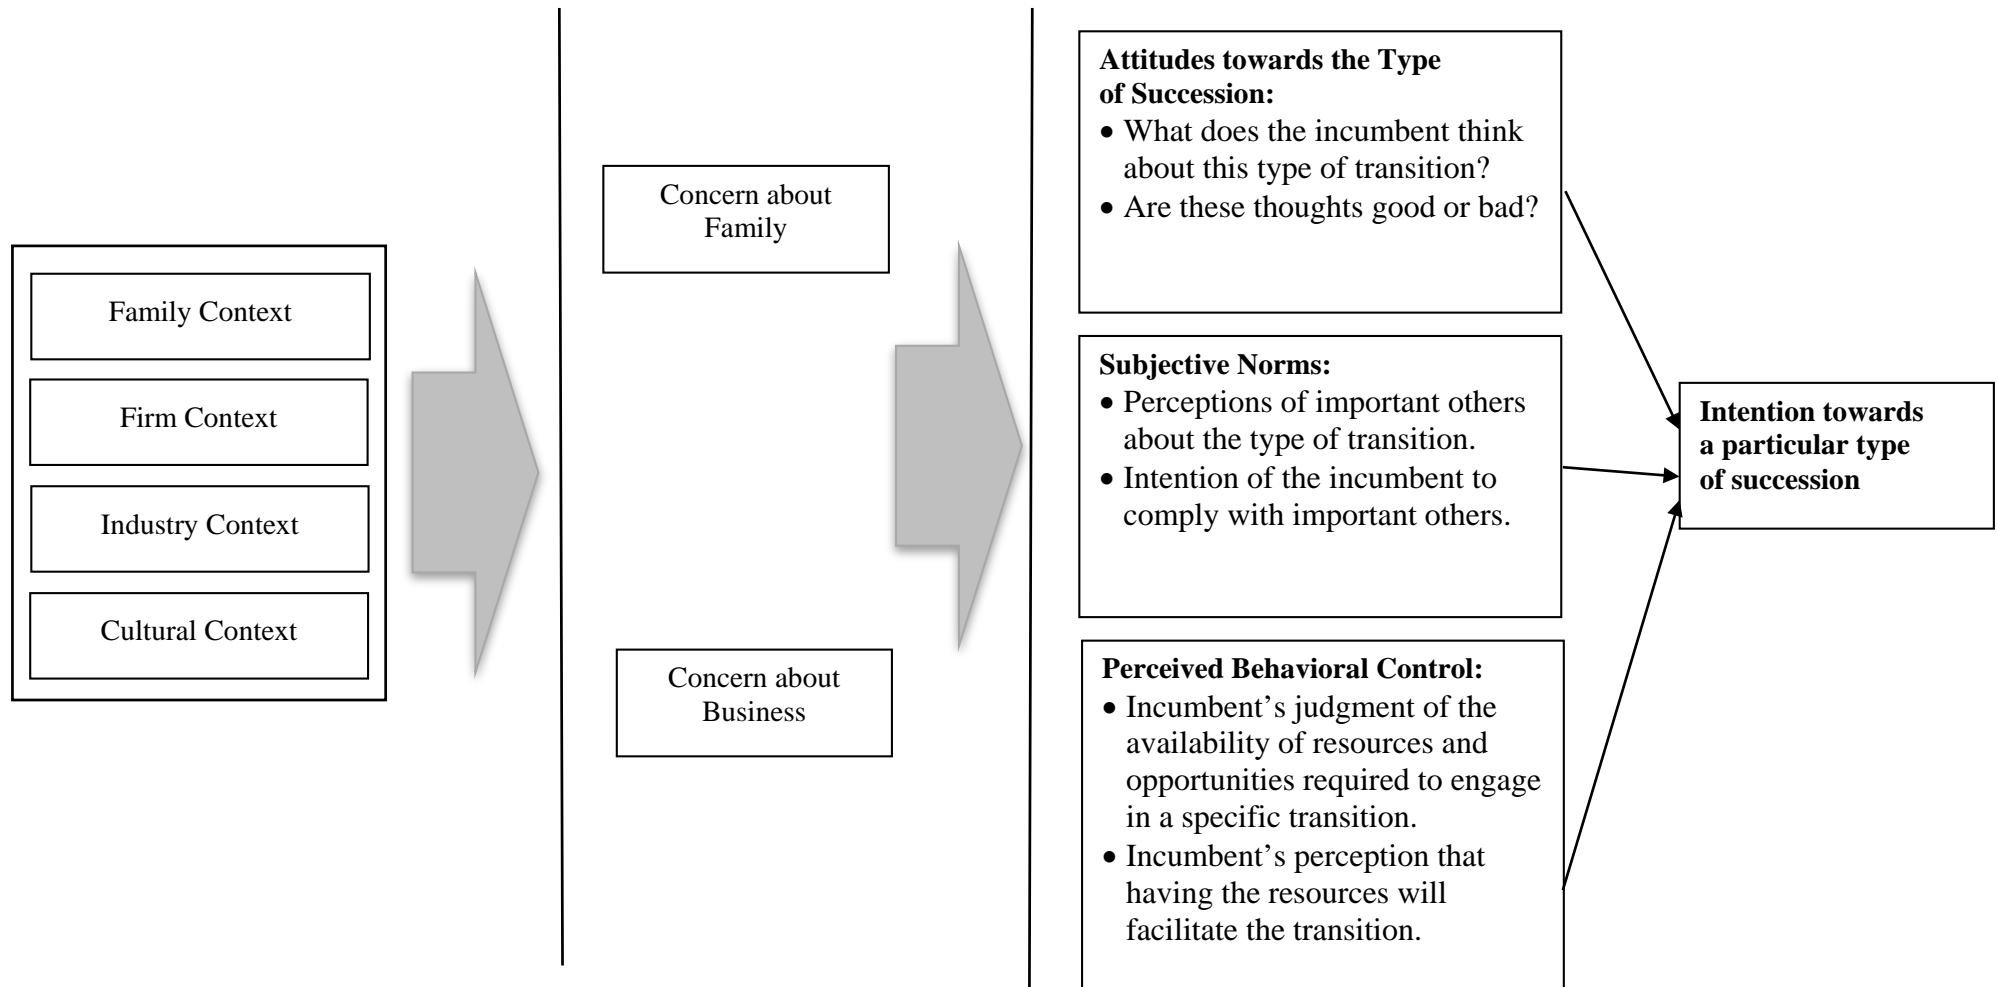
Family Context

Firm Context

Industry Context

Cultural Context

Concern about Family

Concern about Business

**Attitudes towards the Type of Succession:**
• What does the incumbent think about this type of transition?
• Are these thoughts good or bad?

**Subjective Norms:**
• Perceptions of important others about the type of transition.
• Intention of the incumbent to comply with important others.

**Perceived Behavioral Control:**
• Incumbent's judgment of the availability of resources and opportunities required to engage in a specific transition.
• Incumbent's perception that having the resources will facilitate the transition.

**Intention towards a particular type of succession**